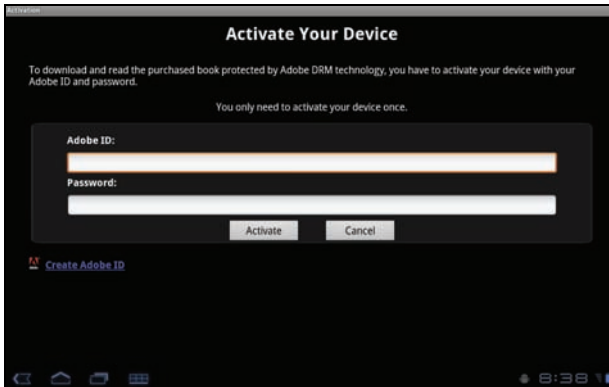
Activation

Activate Your Device

To download and read the purchased book protected by Adobe DRM technology, you have to activate your device with your Adobe ID and password.

You only need to activate your device once.

Adobe ID:

Password:

Activate

Cancel

Create Adobe ID

8:38